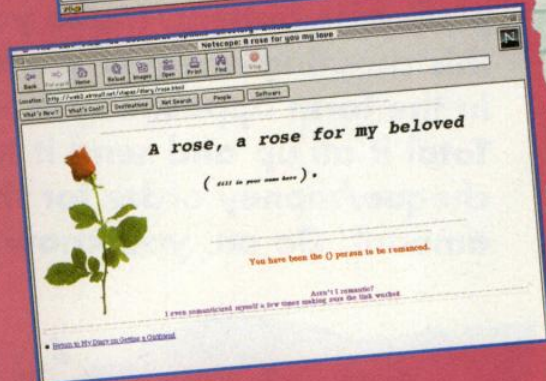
Netscape: A rose for you my love

Back Forward Home Reload Images Open Print Find Stop

Location: http://web2.airmail.net/stapes/diary/rose.html

What's New? What's Cool? Destinations Net Search People Software

A rose, a rose for my beloved

( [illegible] ).

You have been the () person to be romanced.

Aren't I romantic?

I even romanticized myself a few times making sure the link worked.

Return to My Diary on Getting a Girlfriend